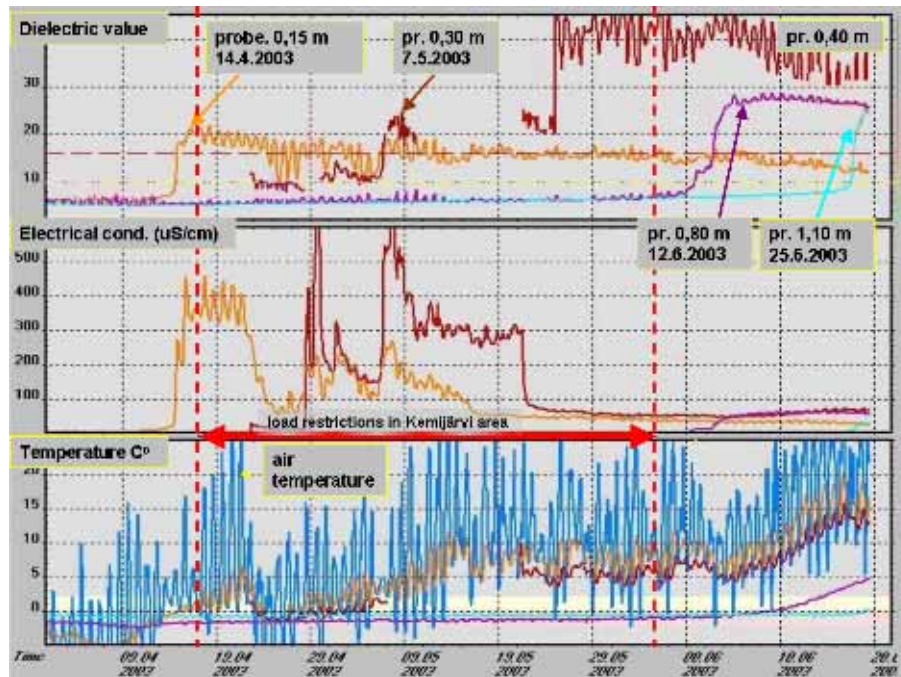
Dielectric value

probe. 0,15 m
14.4.2003

pr. 0,30 m
7.5.2003

pr. 0,40 m

30
20
10

Electrical cond. (uS/cm)

pr. 0,80 m
12.6.2003

pr. 1,10 m
25.6.2003

500
400
300
200
100

load restrictions in Kemijärvi area

Temperature C°

air temperature

20
15
10
5
0

Time
09.04 2003
19.04 2003
29.04 2003
09.05 2003
19.05 2003
29.05 2003
08.06 2003
18.06 2003
28.0 200